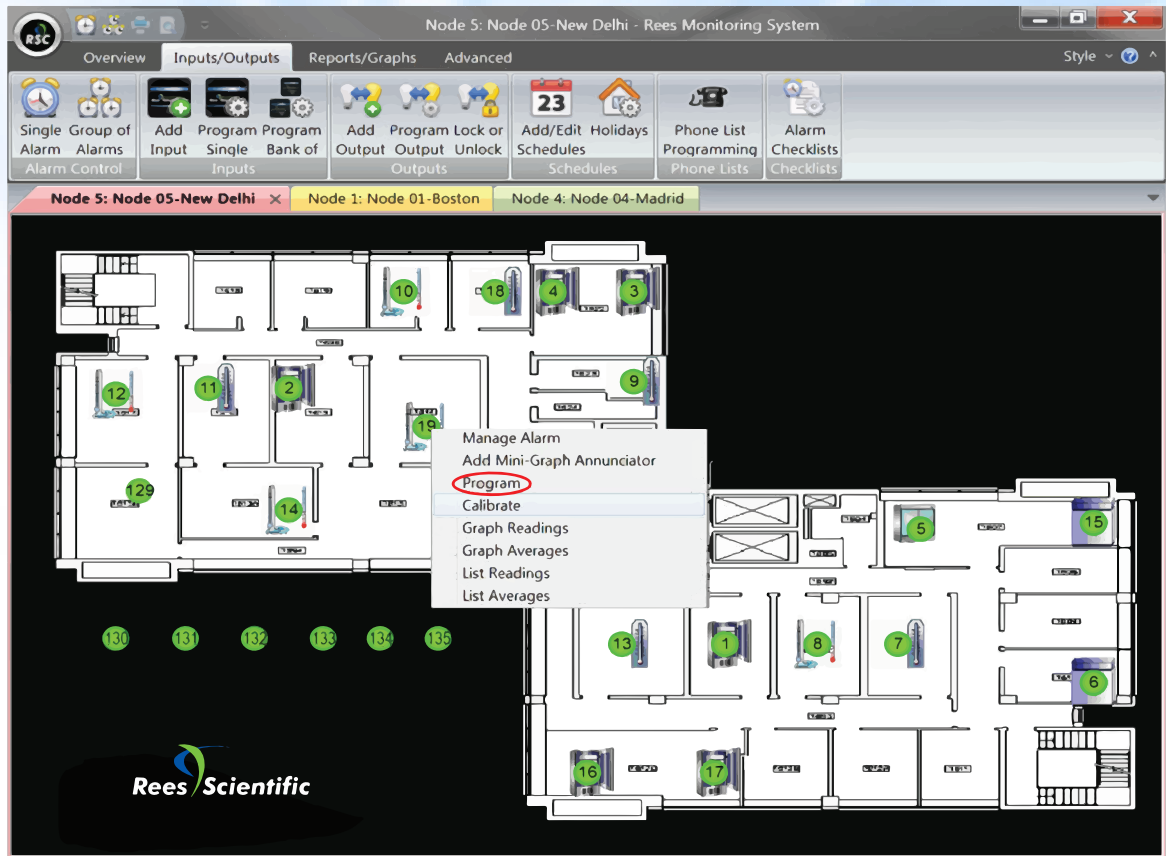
RSC

Node 5: Node 05-New Delhi - Rees Monitoring System

Overview Inputs/Outputs Reports/Graphs Advanced

Style

Single Alarm Group of Alarms
Alarm Control

Add Input Program Single Program Bank of
Inputs

Add Output Program Output Lock or Unlock
Outputs

23
Add/Edit Schedules Holidays
Schedules

Phone List Programming
Phone Lists

Alarm Checklists
Checklists

Node 5: Node 05-New Delhi ✕ Node 1: Node 01-Boston Node 4: Node 04-Madrid

10 18 4 3 9 12 11 2 19 129 14

Manage Alarm
Add Mini-Graph Annunciator
Program
Calibrate
Graph Readings
Graph Averages
List Readings
List Averages

5 15 130 131 132 133 134 135 13 1 8 7 6 16 17

Rees Scientific